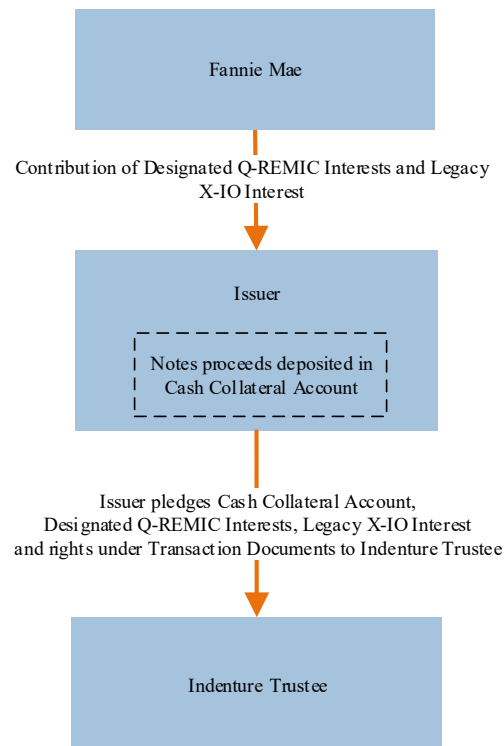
Fannie Mae

Contribution of Designated Q-REMIC Interests and Legacy X-IO Interest

Issuer

Notes proceeds deposited in Cash Collateral Account

Issuer pledges Cash Collateral Account, Designated Q-REMIC Interests, Legacy X-IO Interest and rights under Transaction Documents to Indenture Trustee

Indenture Trustee